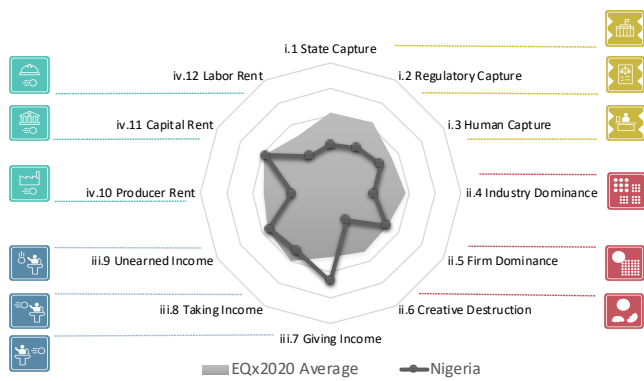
i.1 State Capture

i.2 Regulatory Capture

i.3 Human Capture

ii.4 Industry Dominance

ii.5 Firm Dominance

ii.6 Creative Destruction

iii.7 Giving Income

iii.8 Taking Income

iii.9 Unearned Income

iv.10 Producer Rent

iv.11 Capital Rent

iv.12 Labor Rent

EQx2020 Average

Nigeria